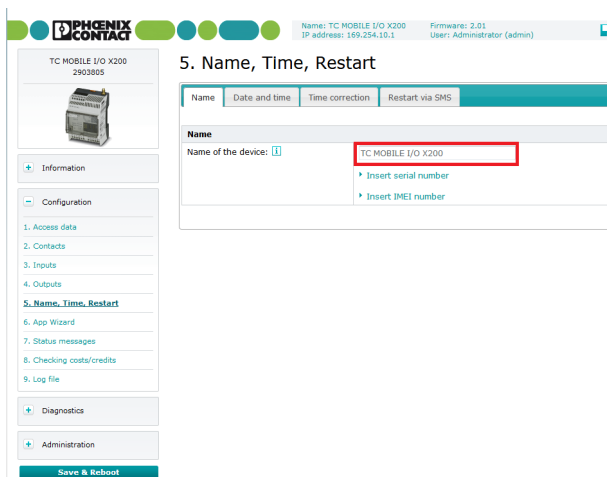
PHŒNIX CONTACT

Name: TC MOBILE I/O X200
IP address: 169.254.10.1

Firmware: 2.01
User: Administrator (admin)

TC MOBILE I/O X200
2903805

+ Information

− Configuration

1. Access data
2. Contacts
3. Inputs
4. Outputs
5. Name, Time, Restart
6. App Wizard
7. Status messages
8. Checking costs/credits
9. Log file

+ Diagnostics

+ Administration

Save & Reboot

5. Name, Time, Restart

Name | Date and time | Time correction | Restart via SMS

Name

Name of the device: i

TC MOBILE I/O X200

Insert serial number

Insert IMEI number